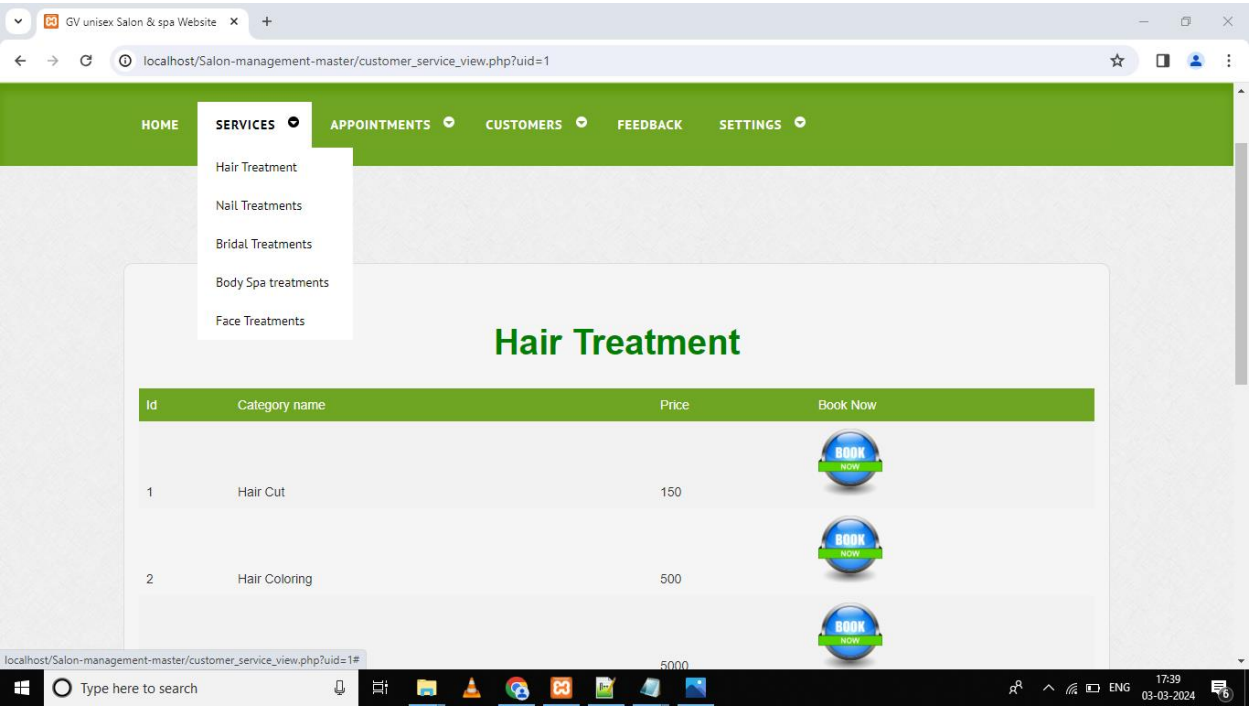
GV unisex Salon & spa Website ×

localhost/Salon-management-master/customer_service_view.php?uid=1

HOME SERVICES APPOINTMENTS CUSTOMERS FEEDBACK SETTINGS

Hair Treatment
Nail Treatments
Bridal Treatments
Body Spa treatments
Face Treatments

Hair Treatment

| Id | Category name | Price | Book Now |
|---|---|---|---|
| 1 | Hair Cut | 150 | BOOK NOW |
| 2 | Hair Coloring | 500 | BOOK NOW |
| | | 5000 | BOOK NOW |

localhost/Salon-management-master/customer_service_view.php?uid=1#

Type here to search

ENG 17:39 03-03-2024 6